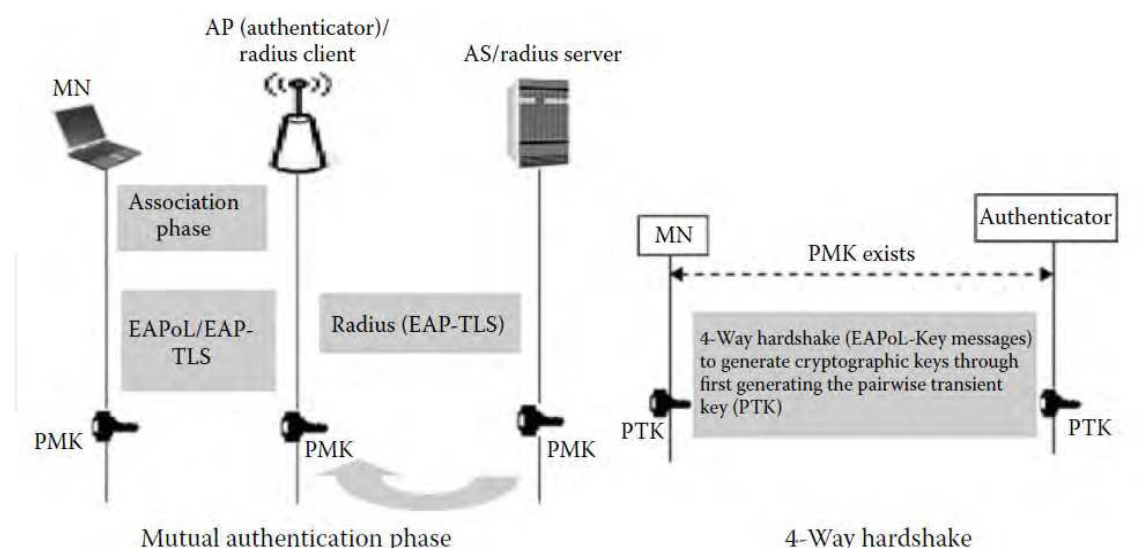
AP (authenticator)/ radius client

AS/radius server

MN

Association phase

EAPoL/EAP-TLS

Radius (EAP-TLS)

PMK

PMK

PMK

Mutual authentication phase

MN

Authenticator

PMK exists

4-Way hardshake (EAPoL-Key messages) to generate cryptographic keys through first generating the pairwise transient key (PTK)

PTK

PTK

4-Way hardshake